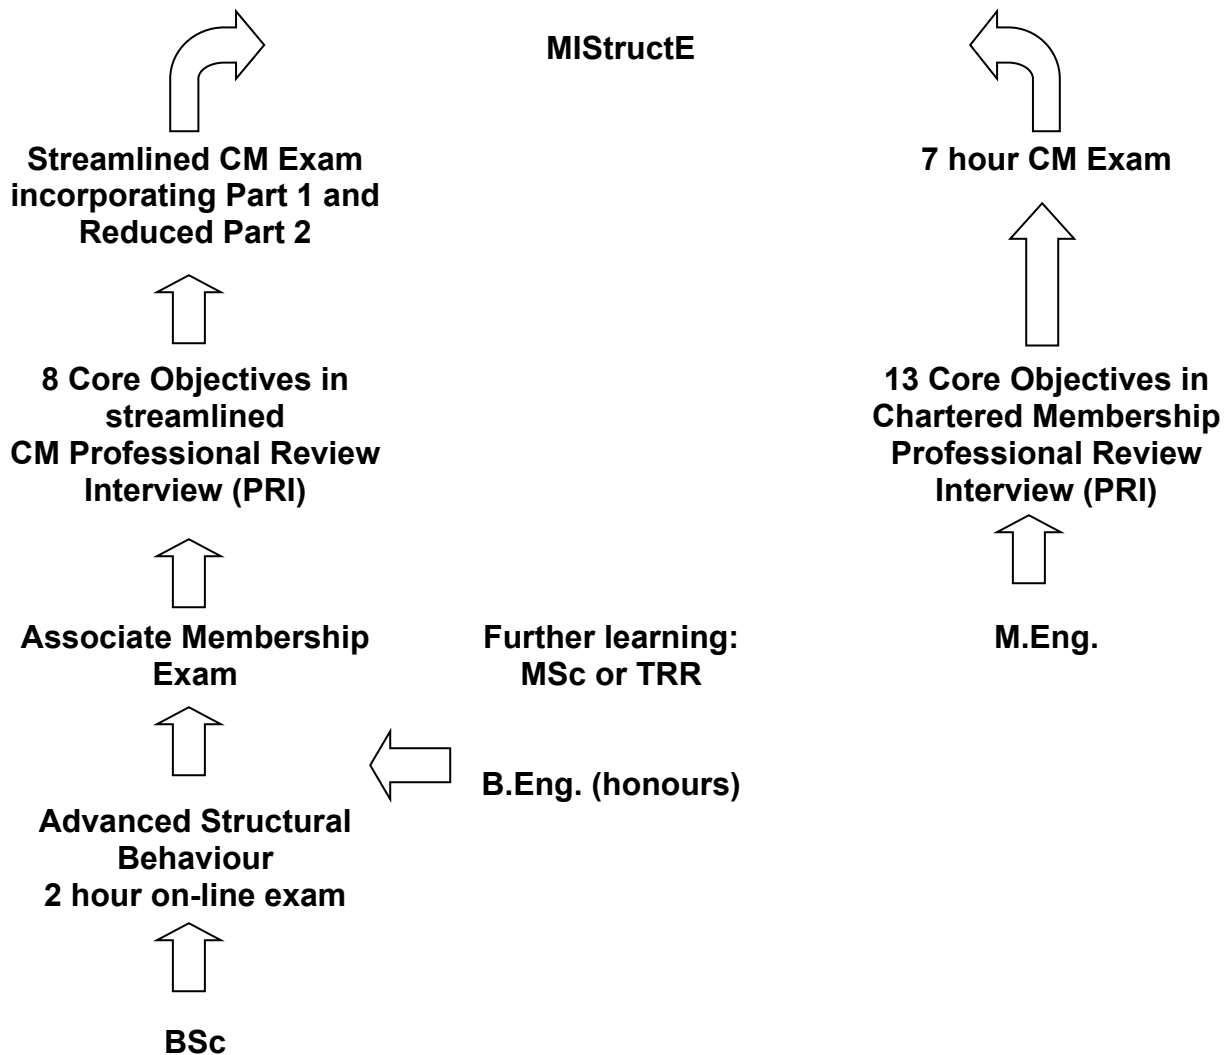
MIStructE

Streamlined CM Exam incorporating Part 1 and Reduced Part 2

8 Core Objectives in streamlined CM Professional Review Interview (PRI)

Associate Membership Exam

Advanced Structural Behaviour 2 hour on-line exam

BSc

Further learning: MSc or TRR

B.Eng. (honours)

7 hour CM Exam

13 Core Objectives in Chartered Membership Professional Review Interview (PRI)

M.Eng.